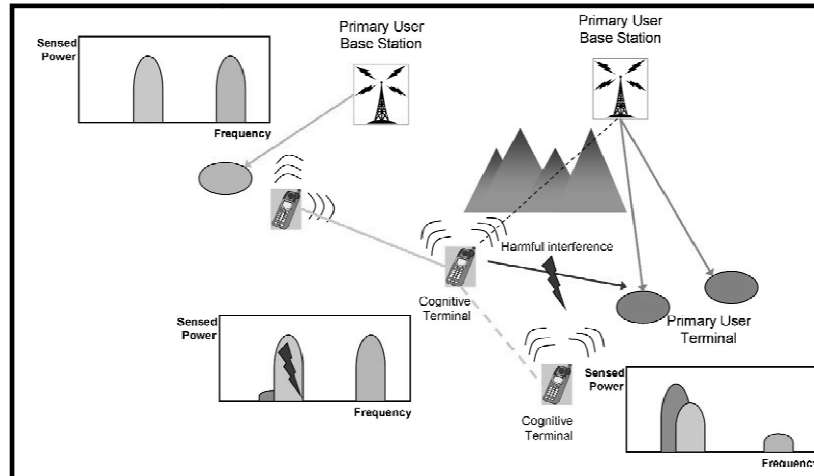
Sensed Power

Frequency

Primary User Base Station

Primary User Base Station

Harmfull interference

Cognitive Terminal

Primary User Terminal

Sensed Power

Frequency

Cognitive Terminal

Sensed Power

Frequency